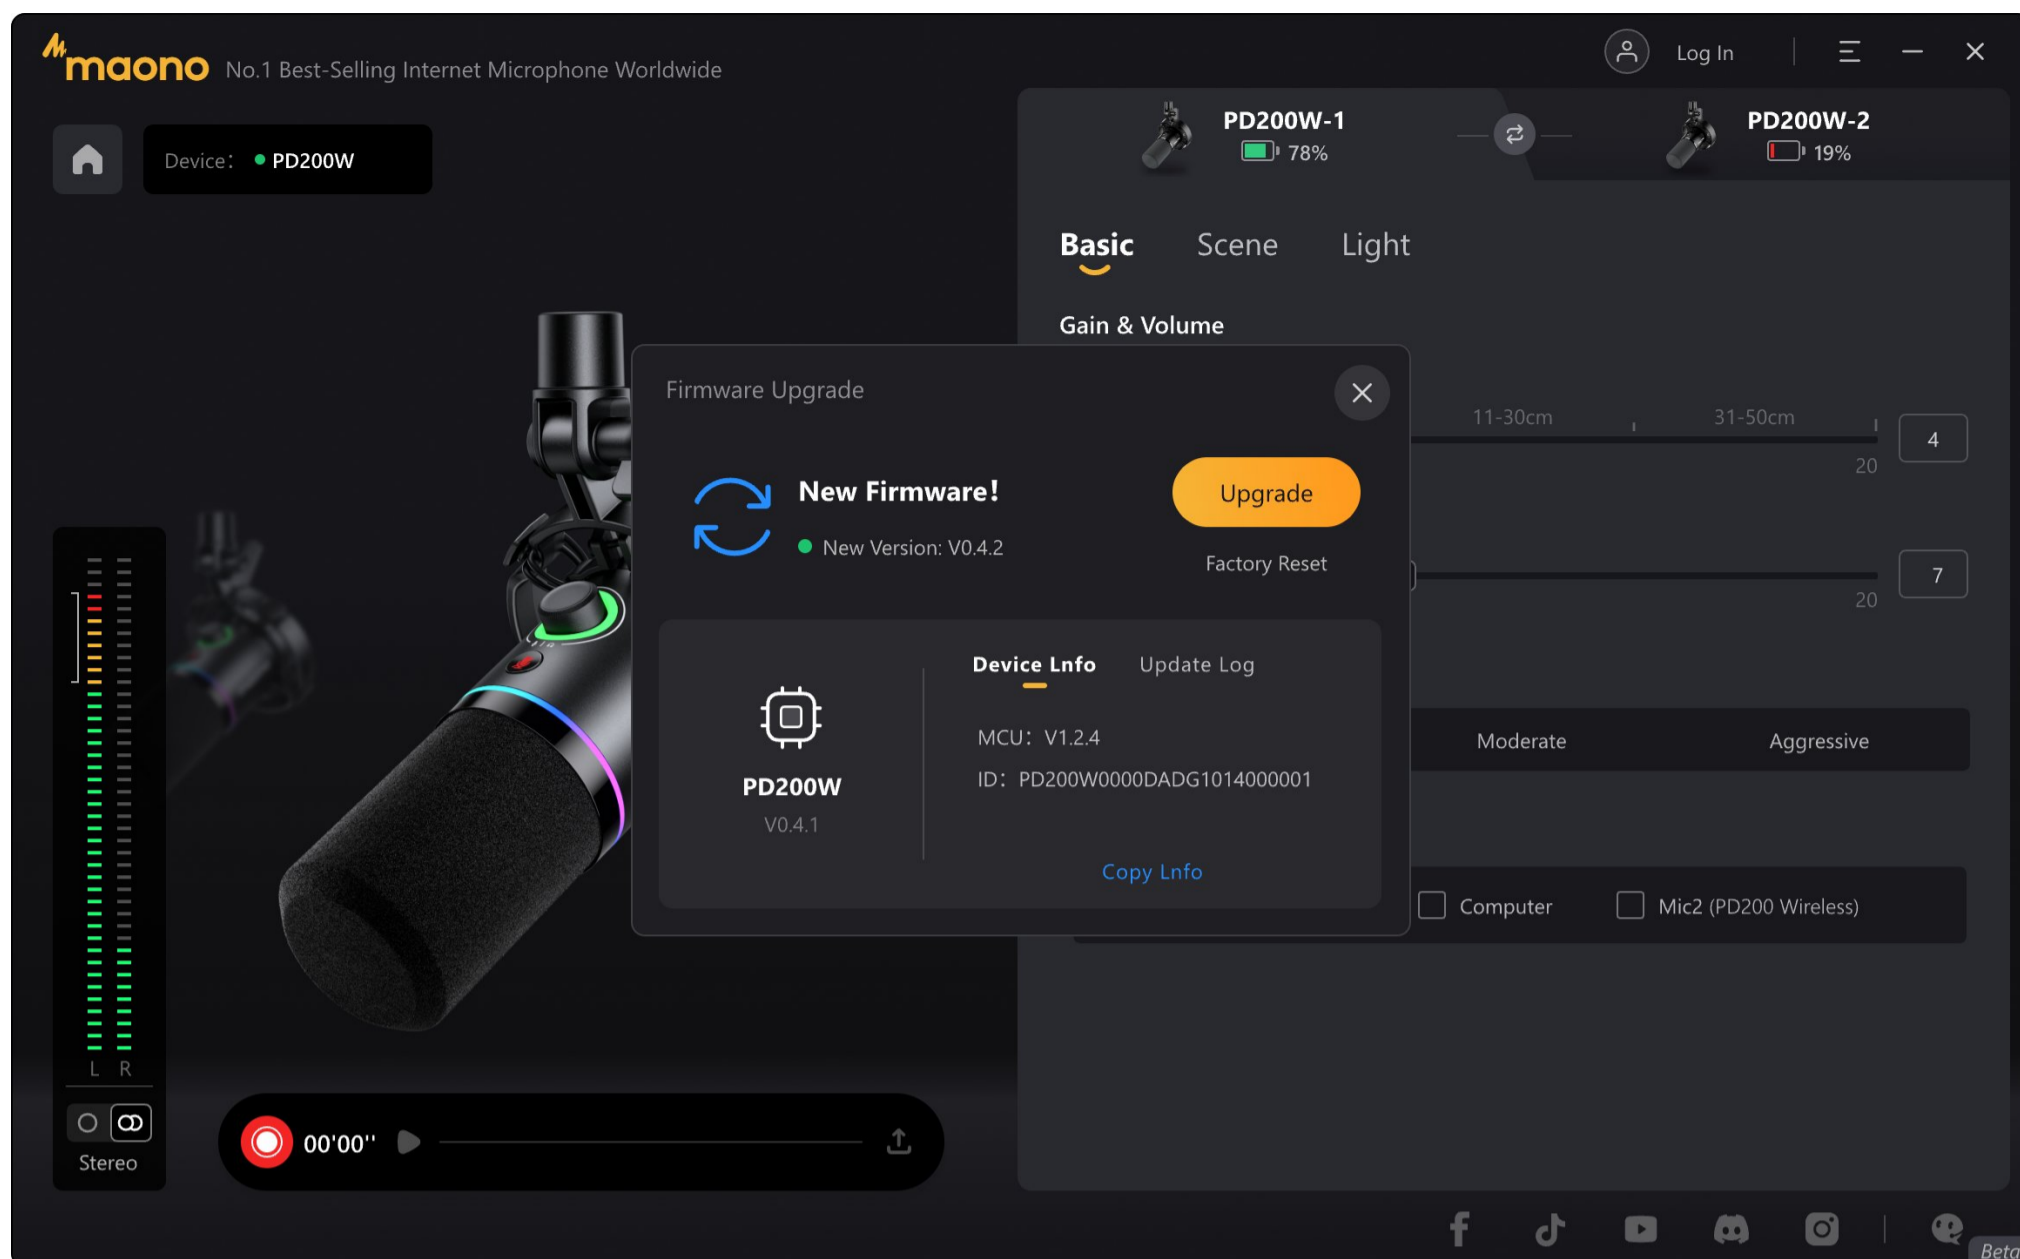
maono No.1 Best-Selling Internet Microphone Worldwide

Log In

Device: PD200W

PD200W-1
78%

PD200W-2
19%

Basic Scene Light

Gain & Volume

11-30cm 31-50cm

4

20

7

20

Moderate Aggressive

Computer Mic2 (PD200 Wireless)

Firmware Upgrade

New Firmware!

New Version: V0.4.2

Upgrade

Factory Reset

PD200W
V0.4.1

Device Lnfo Update Log

MCU: V1.2.4
ID: PD200W0000DADG1014000001

Copy Lnfo

L R

Stereo

00'00''

Beta